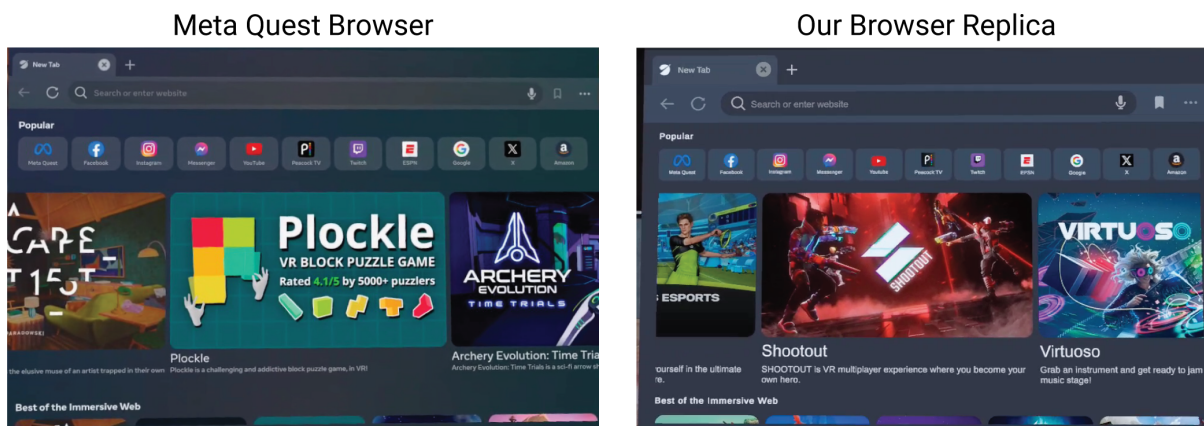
Meta Quest Browser

New Tab

Search or enter website

Popular

Meta Quest Facebook Instagram Messenger YouTube Peacock TV Twitch ESPN Google X Amazon

CAPE
T15T
ARAGONSKI

Plockle
VR BLOCK PUZZLE GAME
Rated 4.1/5 by 5000+ puzzlers

ARCHERY EVOLUTION TIME TRIALS

the elusive muse of an artist trapped in their own

Plockle
Plockle is a challenging and addictive block puzzle game, in VR!

Archery Evolution: Time Tria
Archery Evolution: Time Trials is a sci-fi arrow

Best of the Immersive Web

Our Browser Replica

New Tab

Search or enter website

Popular

Meta Quest Facebook Instagram Messenger Youtube Peacock TV Twitch EPSN Google X Amazon

ESPORTS

SHOOTOUT

VIRTUOSO

ourself in the ultimate
e.

Shootout
SHOOTOUT is VR multiplayer experience where you become your own hero.

Virtuoso
Grab an instrument and get ready to jam music stage!

Best of the Immersive Web